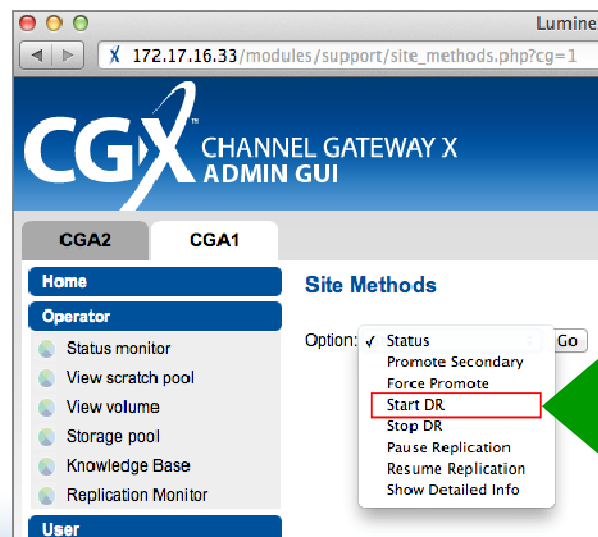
Lumine

172.17.16.33/modules/support/site_methods.php?cg=1

CGX™ CHANNEL GATEWAY X ADMIN GUI

CGA2
CGA1

Home
Operator
Status monitor
View scratch pool
View volume
Storage pool
Knowledge Base
Replication Monitor
User

Site Methods

Option:
✓ Status
Promote Secondary
Force Promote
Start DR
Stop DR
Pause Replication
Resume Replication
Show Detailed Info
Go